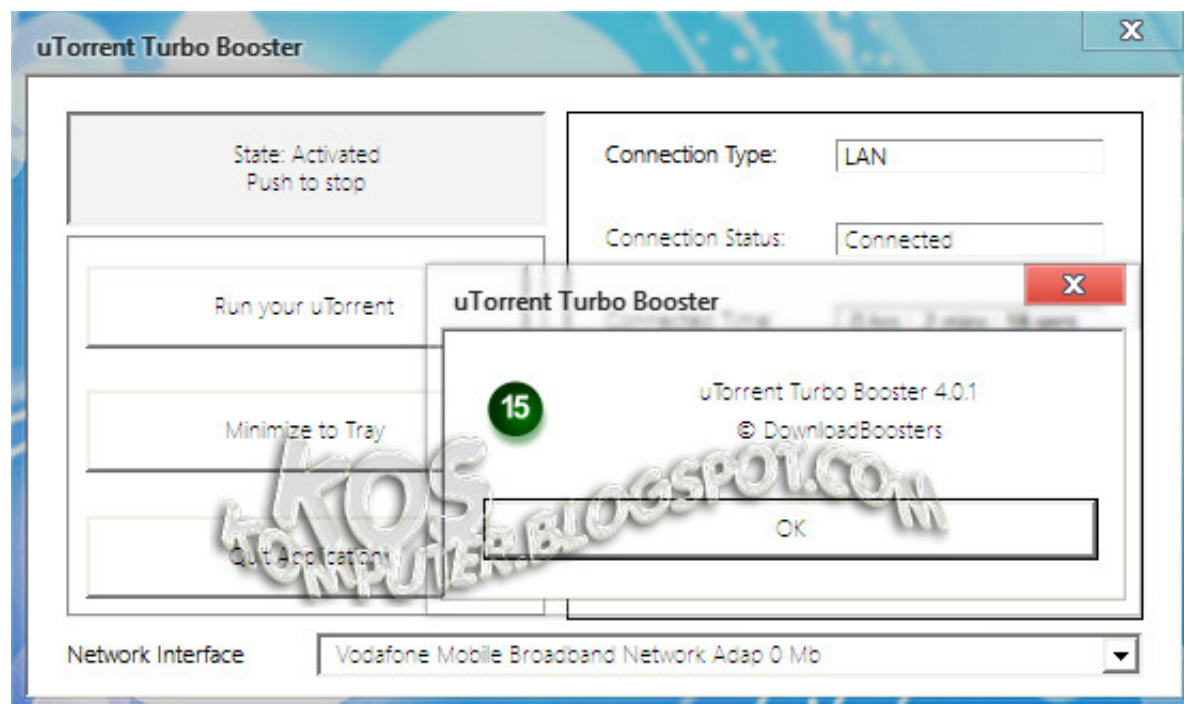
uTorrent Turbo Booster

X

State: Activated
Push to stop

Connection Type: LAN

Connection Status: Connected

Run your uTorrent

Minimize to Tray

Quit Application

uTorrent Turbo Booster

X

15

uTorrent Turbo Booster 4.0.1

© DownloadBoosters

OK

kosKOMPUTER.BLOGSPOT.COM

Network Interface

Vodafone Mobile Broadband Network Adap 0 Mb